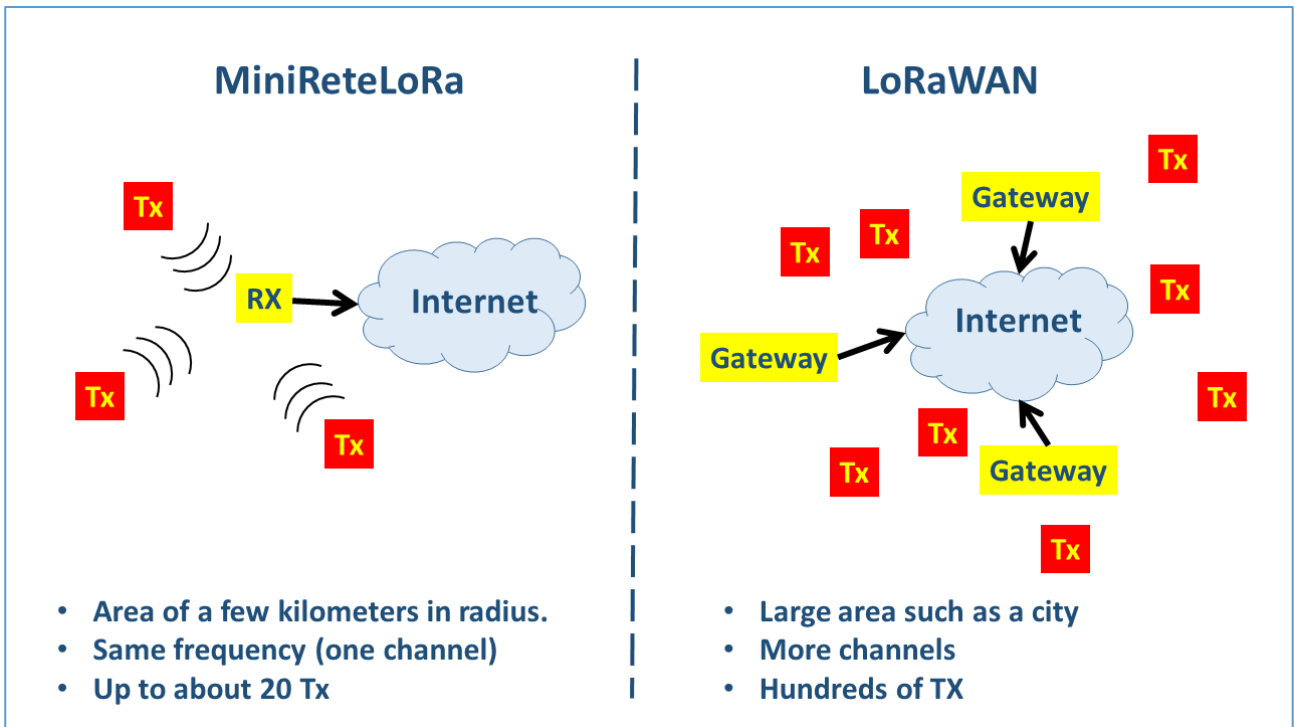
MiniReteLoRa

Tx

RX

Internet

Tx

Tx

- Area of a few kilometers in radius.
- Same frequency (one channel)
- Up to about 20 Tx

LoRaWAN

Tx

Gateway

Tx

Tx

Tx

Internet

Gateway

Tx

Tx

Tx

Gateway

Tx

Tx

- Large area such as a city
- More channels
- Hundreds of TX